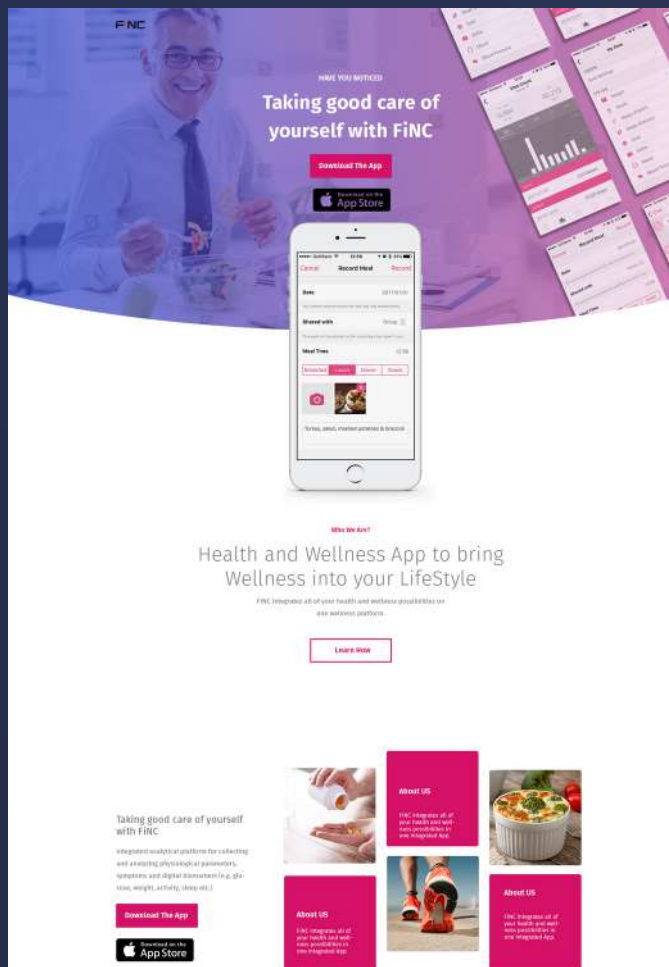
FiNC

HAVE YOU NOTICED

Taking good care of yourself with FiNC

Download The App

Download on the App Store

Cancel Record Meal Record

Date

Shared with Group

Meal Time

Breakfast Lunch Dinner Snack

Turkey, salad, mashed potatoes & broccoli

Who We Are?

Health and Wellness App to bring Wellness into your LifeStyle

FiNC integrates all of your health and wellness possibilities on one wellness platform.

Learn How

Taking good care of yourself with FiNC

Integrated analytical platform for collecting and analyzing physiological parameters, symptoms and digital biomarkers (e.g. glucose, weight, activity, sleep etc.)

Download The App

Download on the App Store

About US

FiNC integrates all of your health and wellness possibilities in one integrated App.

About US

FiNC integrates all of your health and wellness possibilities in one integrated App.

About US

FiNC integrates all of your health and wellness possibilities in one integrated App.